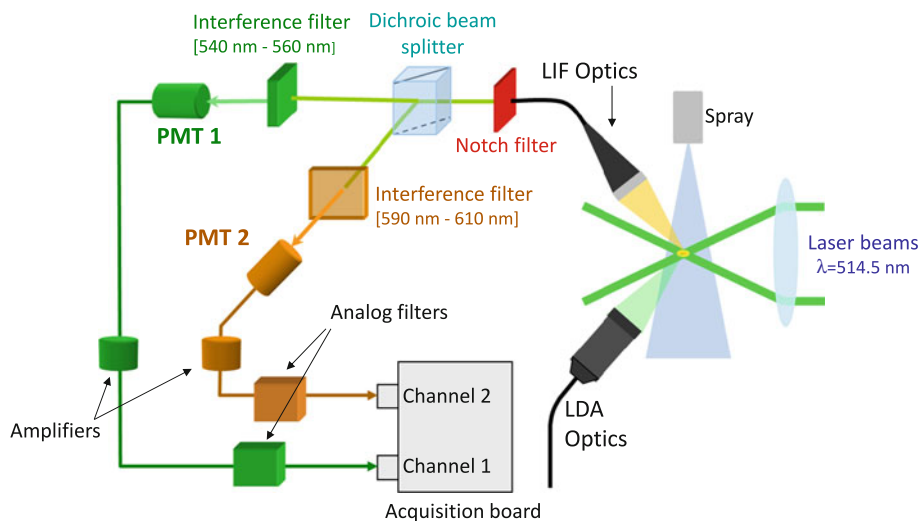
Interference filter
[540 nm - 560 nm]

Dichroic beam splitter

LIF Optics

PMT 1

Notch filter

Spray

Interference filter
[590 nm - 610 nm]

PMT 2

Laser beams
$\lambda$=514.5 nm

Analog filters

Channel 2

Amplifiers

LDA
Optics

Channel 1

Acquisition board